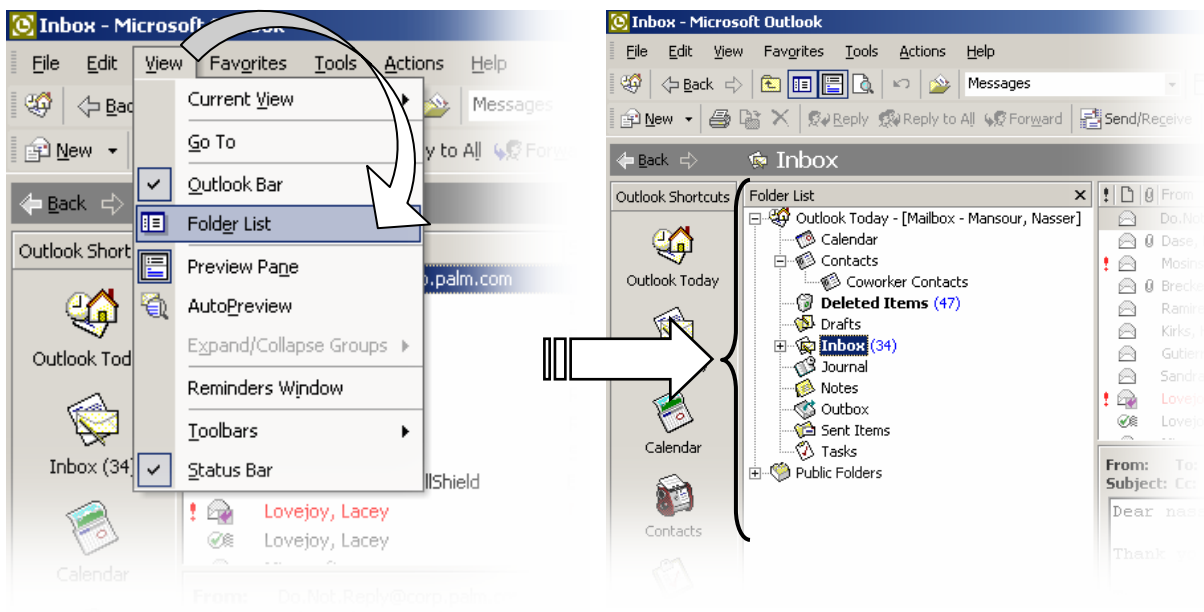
Inbox - Microsoft Outlook

File Edit View Favorites Tools Actions Help

Back Messages

New ply to All Forw

Back

Outlook Short

Outlook Tod

Inbox (34)

Calendar

Current View
Go To
Outlook Bar
Folder List
Preview Pane
AutoPreview
Expand/Collapse Groups
Reminders Window
Toolbars
Status Bar

p.palm.com

llShield

Lovejoy, Lacey
Lovejoy, Lacey

From: Do.Not.Reply@corp.palm

Inbox - Microsoft Outlook

File Edit View Favorites Tools Actions Help

Back Messages

New Reply Reply to All Forward Send/Receive

Back Inbox

Outlook Shortcuts

Outlook Today

Calendar

Contacts

Folder List

Outlook Today - [Mailbox - Mansour, Nasser]
Calendar
Contacts
Coworker Contacts
Deleted Items (47)
Drafts
Inbox (34)
Journal
Notes
Outbox
Sent Items
Tasks
Public Folders

From
Do.No
Dase,
Mosin
Brecke
Ramire
Kirks,
Gutier
Sandra
Lovejo
Lovejo

From: To:
Subject: Cc:

Dear nas

Thank